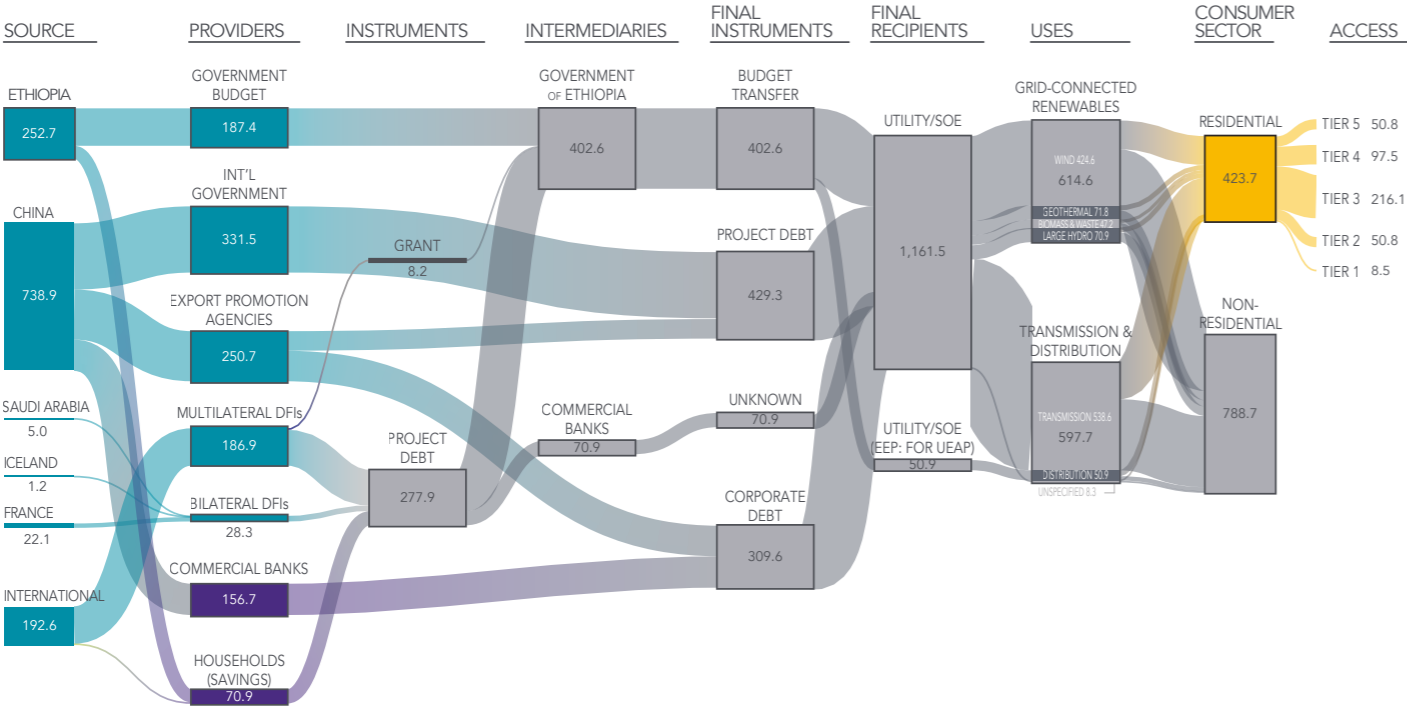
SOURCE PROVIDERS INSTRUMENTS INTERMEDIARIES FINAL INSTRUMENTS FINAL RECIPIENTS USES CONSUMER SECTOR ACCESS

ETHIOPIA
252.7

CHINA
738.9

SAUDI ARABIA
5.0

ICELAND
1.2

FRANCE
22.1

INTERNATIONAL
192.6

GOVERNMENT BUDGET
187.4

INT'L GOVERNMENT
331.5

EXPORT PROMOTION AGENCIES
250.7

MULTILATERAL DFIs
186.9

BILATERAL DFIs
28.3

COMMERCIAL BANKS
156.7

HOUSEHOLDS (SAVINGS)
70.9

GRANT
8.2

PROJECT DEBT
277.9

GOVERNMENT OF ETHIOPIA
402.6

COMMERCIAL BANKS
70.9

BUDGET TRANSFER
402.6

PROJECT DEBT
429.3

UNKNOWN
70.9

CORPORATE DEBT
309.6

UTILITY/SOE
1,161.5

UTILITY/SOE (EEP: FOR UEAP)
50.9

GRID-CONNECTED RENEWABLES
WIND 424.6
614.6
GEOTHERMAL 71.8
BIOMASS & WASTE 47.2
LARGE HYDRO 70.9

TRANSMISSION & DISTRIBUTION
TRANSMISSION 538.6
597.7
DISTRIBUTION 50.9
UNSPECIFIED 8.3

RESIDENTIAL
423.7

NON-RESIDENTIAL
788.7

TIER 5 50.8
TIER 4 97.5
TIER 3 216.1
TIER 2 50.8
TIER 1 8.5